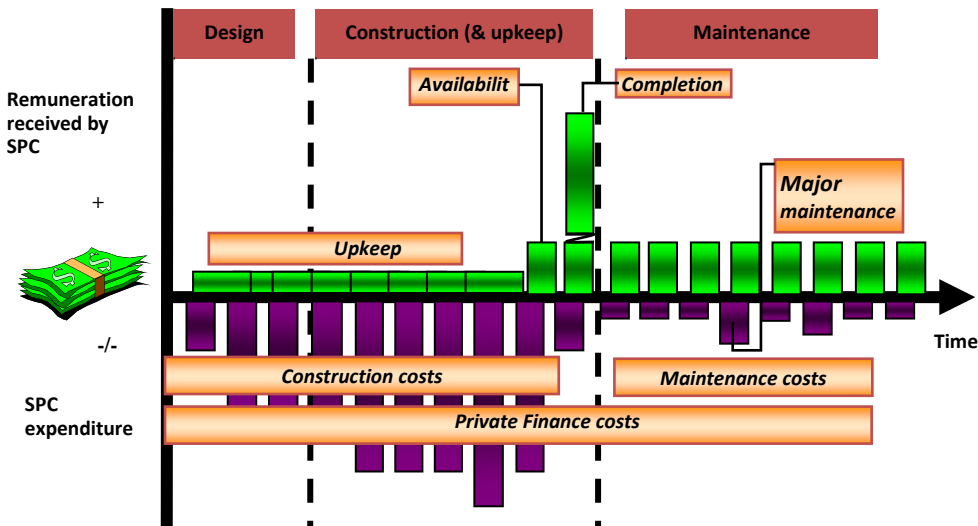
Design

Construction (& upkeep)

Maintenance

Remuneration received by SPC

+

-/-

SPC expenditure

Availabilit

Completion

Major maintenance

Upkeep

Time

Construction costs

Maintenance costs

Private Finance costs